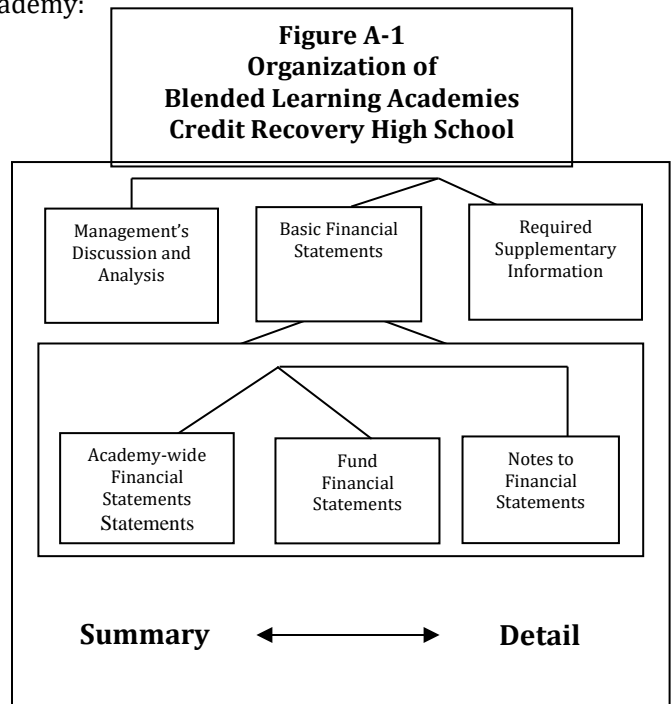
ademy:

**Figure A-1**
**Organization of**
**Blended Learning Academies**
**Credit Recovery High School**

Management's Discussion and Analysis

Basic Financial Statements

Required Supplementary Information

Academy-wide Financial Statements Statements

Fund Financial Statements

Notes to Financial Statements

**Summary** **Detail**